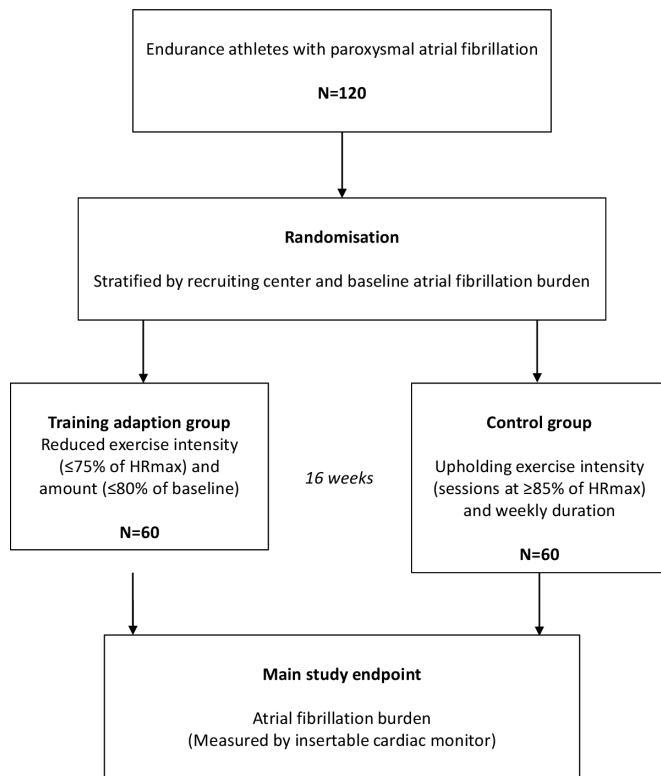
Endurance athletes with paroxysmal atrial fibrillation

N=120

Randomisation

Stratified by recruiting center and baseline atrial fibrillation burden

Training adaption group
Reduced exercise intensity (≤75% of HRmax) and amount (≤80% of baseline)

N=60

16 weeks

Control group

Upholding exercise intensity (sessions at ≥85% of HRmax) and weekly duration

N=60

Main study endpoint

Atrial fibrillation burden
(Measured by insertable cardiac monitor)